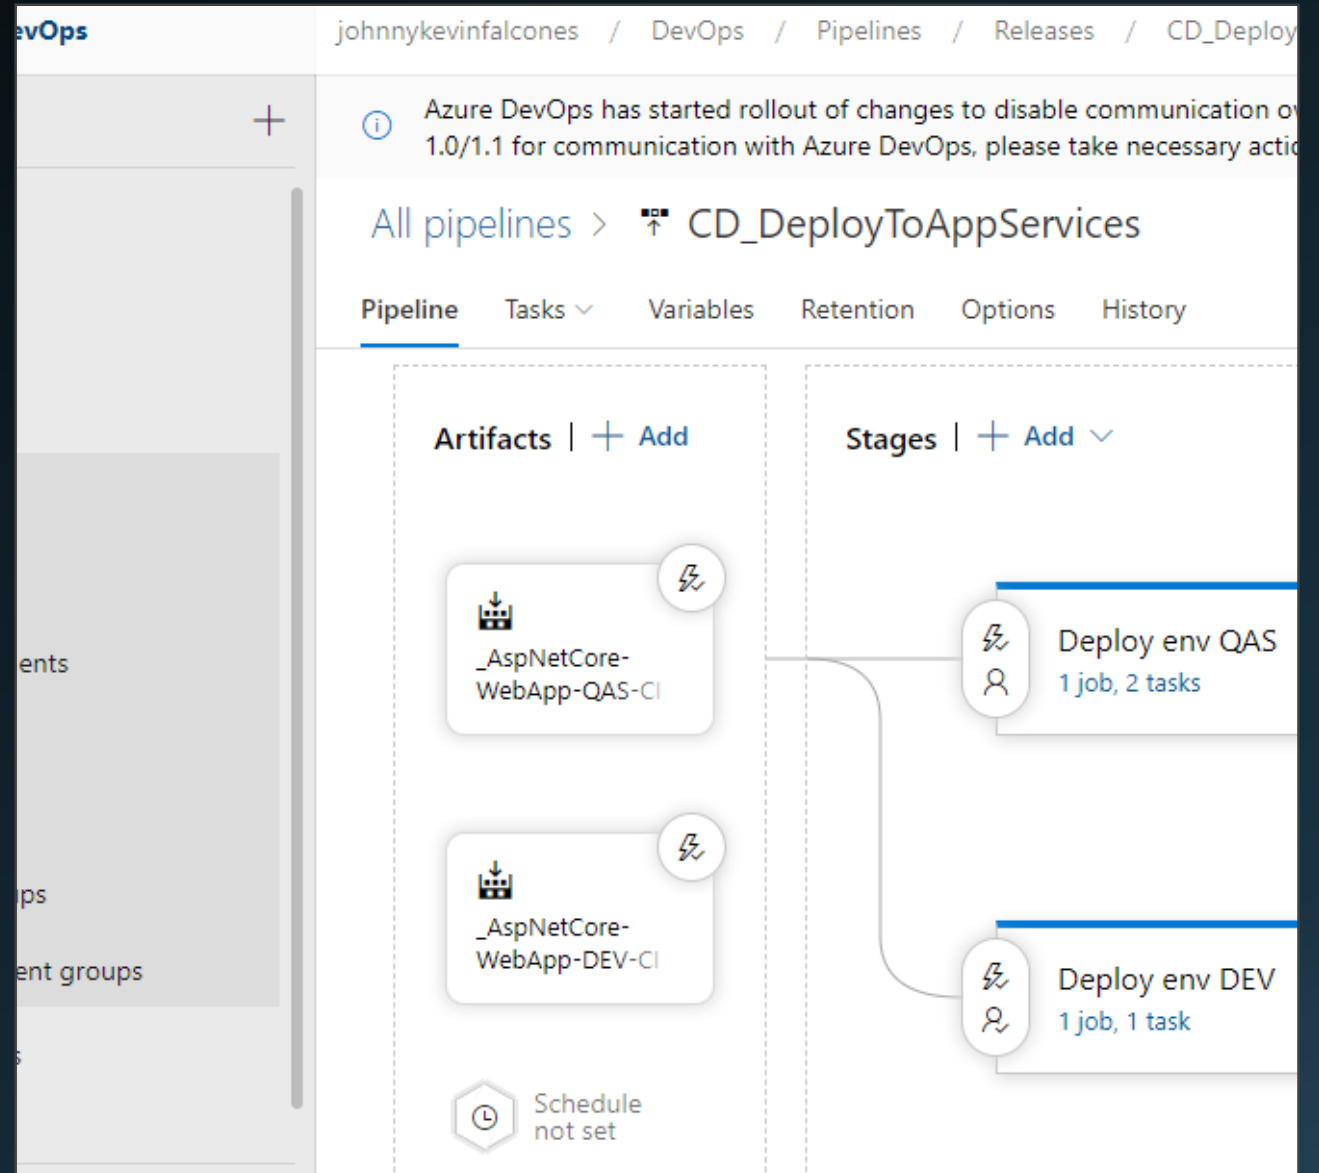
evOps

johnnykevinfalcones / DevOps / Pipelines / Releases / CD_Deploy

+

Azure DevOps has started rollout of changes to disable communication o 1.0/1.1 for communication with Azure DevOps, please take necessary acti

All pipelines > CD_DeployToAppServices

Pipeline Tasks Variables Retention Options History

Artifacts | + Add

Stages | + Add

_AspNetCore-WebApp-QAS-CI

Deploy env QAS
1 job, 2 tasks

ents

_AspNetCore-WebApp-DEV-CI

ps

ent groups

Deploy env DEV
1 job, 1 task

s

Schedule not set